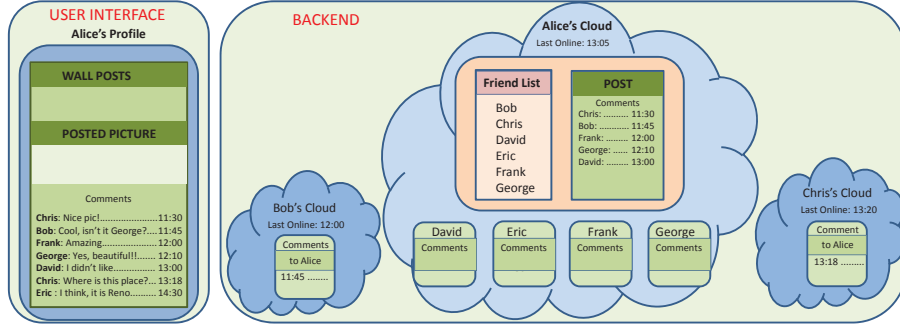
USER INTERFACE

Alice's Profile

WALL POSTS

POSTED PICTURE

Comments

Chris: Nice pic!......................11:30
Bob: Cool, isn't it George?....11:45
Frank: Amazing.....................12:00
George: Yes, beautiful!!........ 12:10
David: I didn't like................. 13:00
Chris: Where is this place?... 13:18
Eric : I think, it is Reno.......... 14:30

BACKEND

Alice's Cloud
Last Online: 13:05

Friend List
Bob
Chris
David
Eric
Frank
George

POST
Comments
Chris: .......... 11:30
Bob: ............ 11:45
Frank: .......... 12:00
George: ....... 12:10
David: ......... 13:00

Bob's Cloud
Last Online: 12:00
Comments
to Alice
11:45 ........

David
Comments

Eric
Comments

Frank
Comments

George
Comments

Chris's Cloud
Last Online: 13:20
Comment
to Alice
13:18 ........